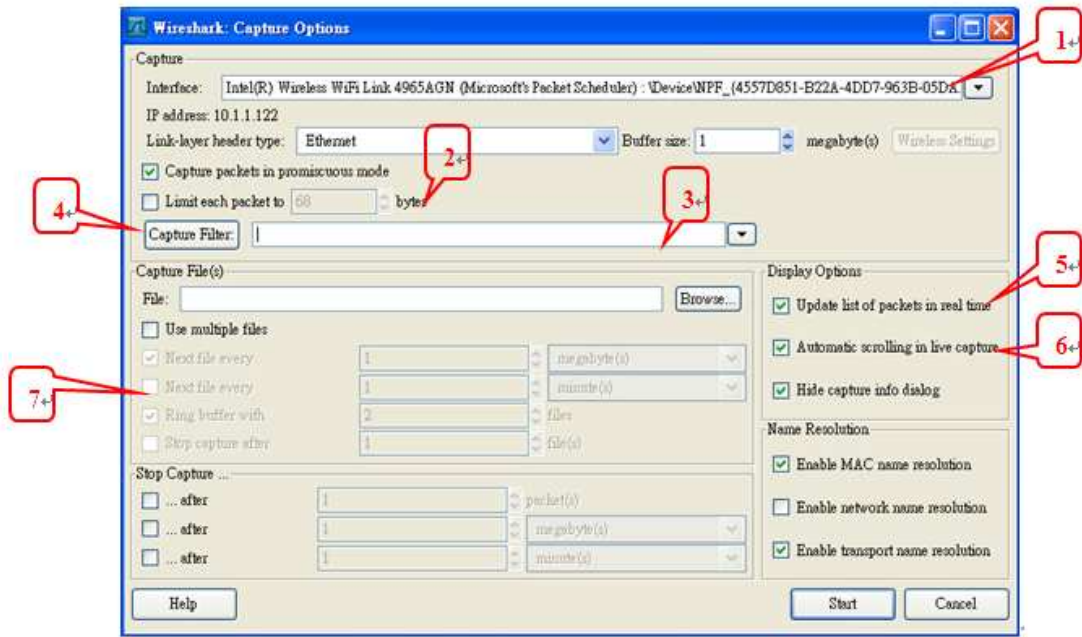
Wireshark: Capture Options

1

Capture

Interface: Intel(R) Wireless WiFi Link 4965AGN (Microsoft's Packet Scheduler) : \Device\NPF_{4557D851-B22A-4DD7-963B-05DA

IP address: 10.1.1.122

Link-layer header type: Ethernet

Buffer size: 1 megabyte(s)

Wireless Settings

2

Capture packets in promiscuous mode

Limit each packet to 68 bytes

3

4

Capture Filter:

Capture File(s)

File:

Browse...

Use multiple files

Next file every 1 megabyte(s)

Next file every 1 minute(s)

7

Ring buffer with 2 files

Stop capture after 1 file(s)

Display Options

5

Update list of packets in real time

Automatic scrolling in live capture

6

Hide capture info dialog

Name Resolution

Enable MAC name resolution

Enable network name resolution

Enable transport name resolution

Stop Capture ...

... after 1 packet(s)

... after 1 megabyte(s)

... after 1 minute(s)

Help

Start

Cancel